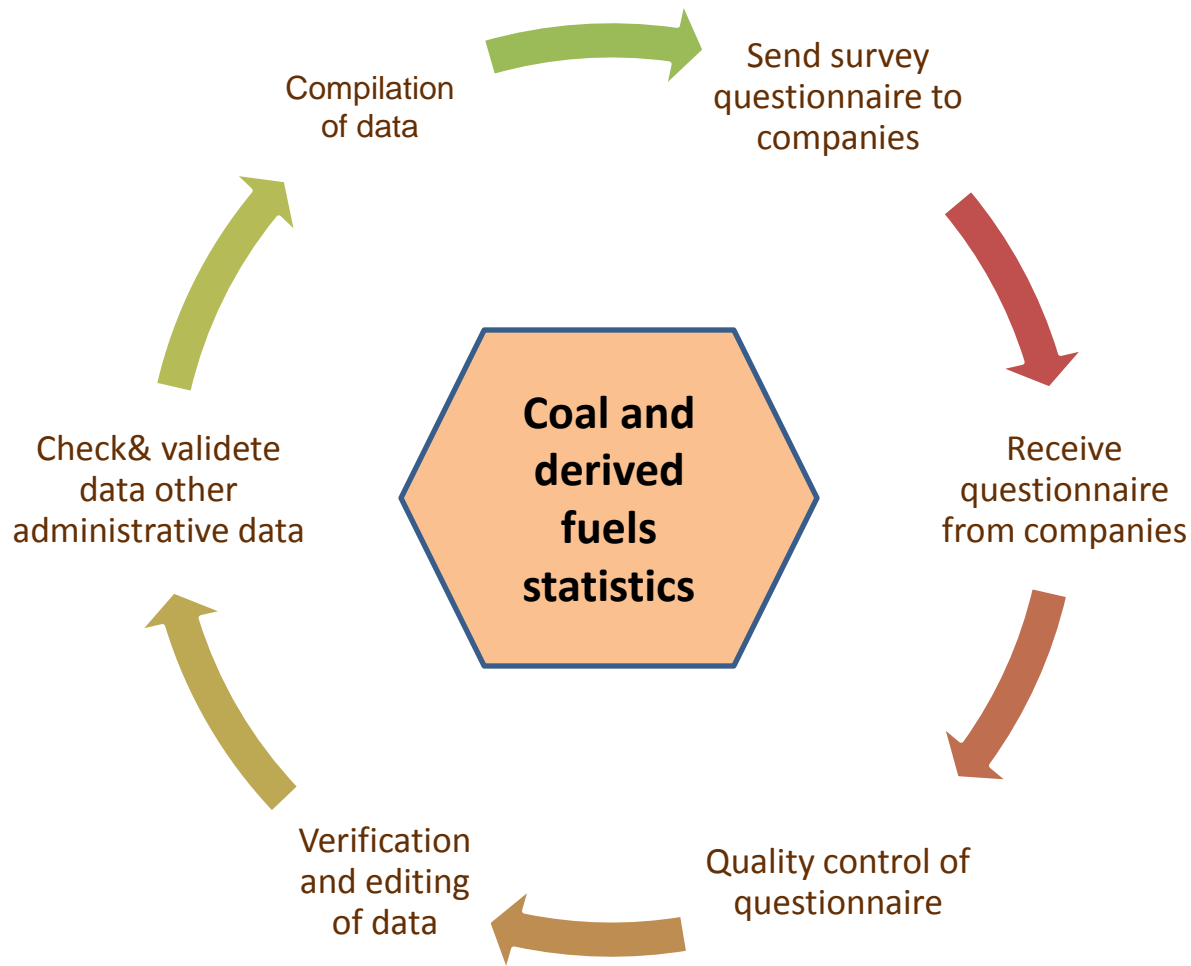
Send survey questionnaire to companies

Receive questionnaire from companies

Quality control of questionnaire

Verification and editing of data

Check& validete data other administrative data

Compilation of data

Coal and derived fuels statistics